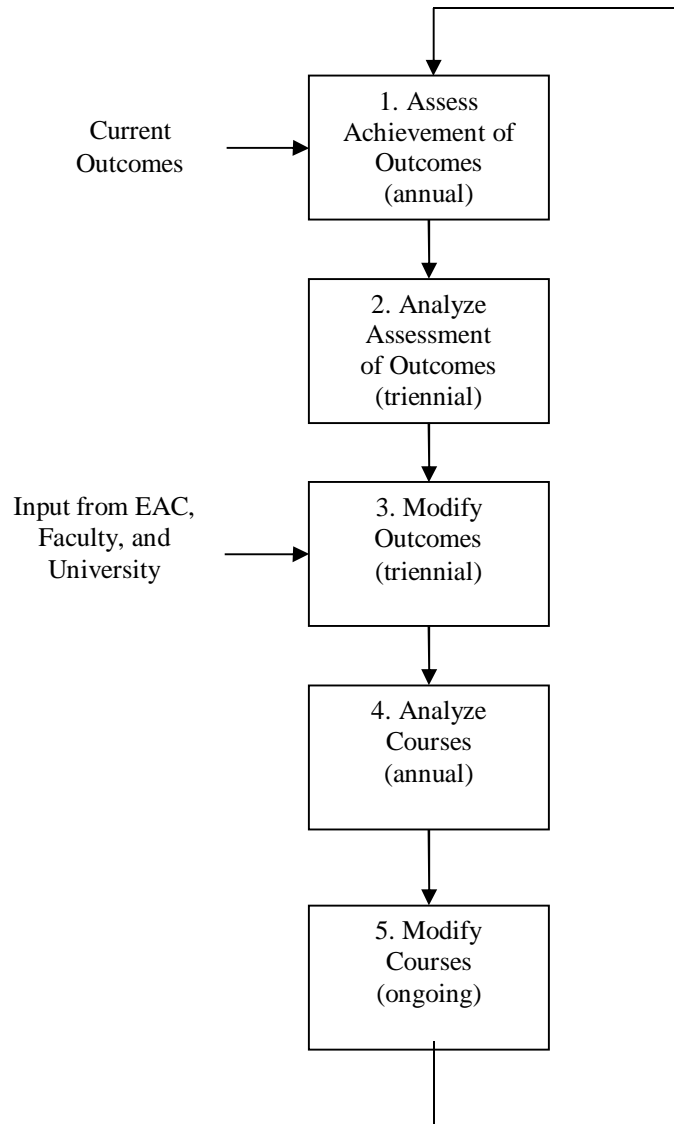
Current Outcomes

1. Assess Achievement of Outcomes (annual)

2. Analyze Assessment of Outcomes (triennial)

Input from EAC, Faculty, and University

3. Modify Outcomes (triennial)

4. Analyze Courses (annual)

5. Modify Courses (ongoing)